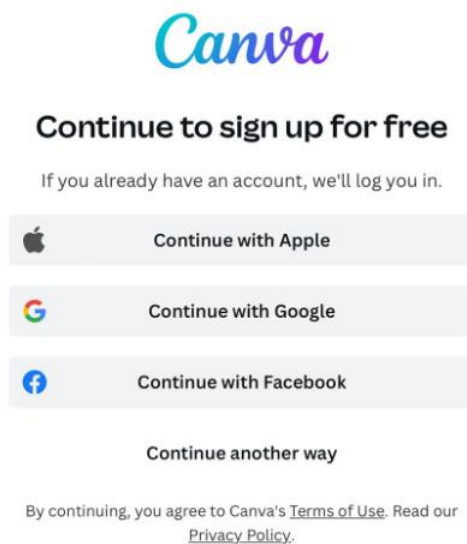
Canva

Continue to sign up for free

If you already have an account, we'll log you in.

Continue with Apple

Continue with Google

Continue with Facebook

Continue another way

By continuing, you agree to Canva's Terms of Use. Read our Privacy Policy.